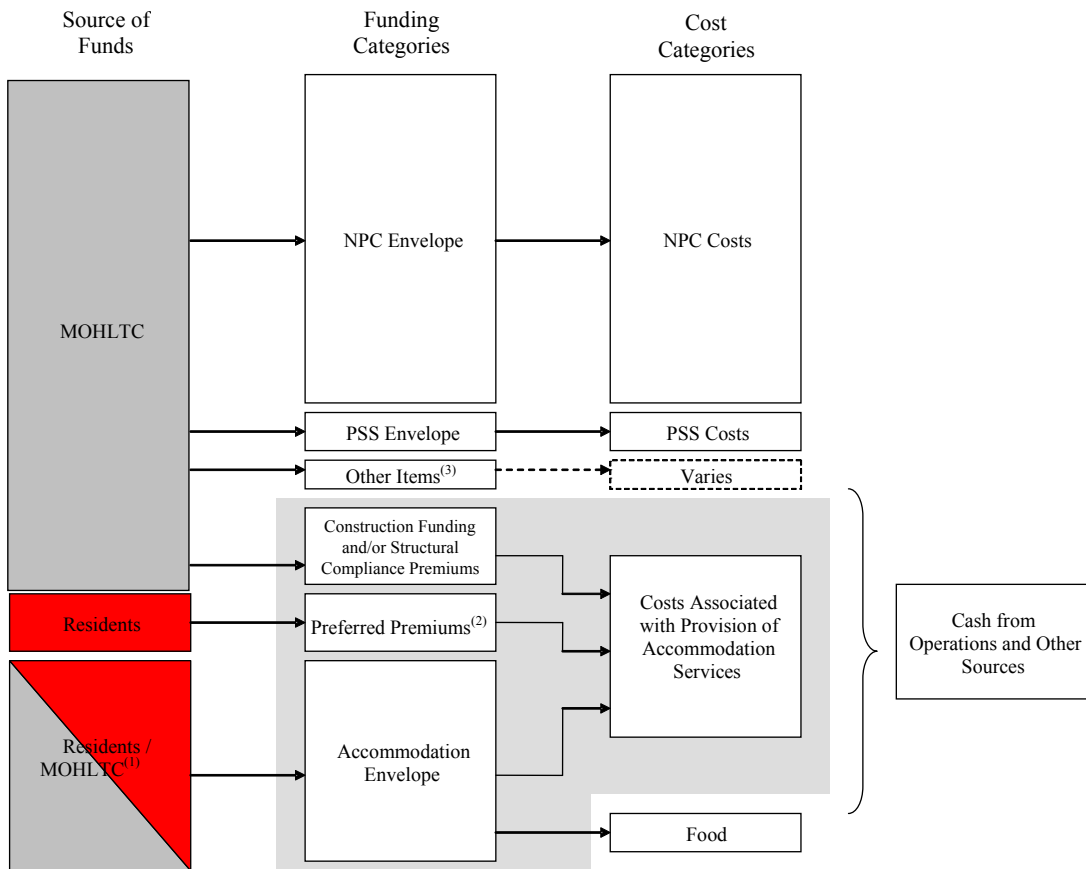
Source of Funds

Funding Categories

Cost Categories

MOHLTC

NPC Envelope

NPC Costs

PSS Envelope

PSS Costs

Other Items$^{(3)}$

Varies

Construction Funding and/or Structural Compliance Premiums

Residents

Preferred Premiums$^{(2)}$

Costs Associated with Provision of Accommodation Services

Cash from Operations and Other Sources

Residents / MOHLTC$^{(1)}$

Accommodation Envelope

Food